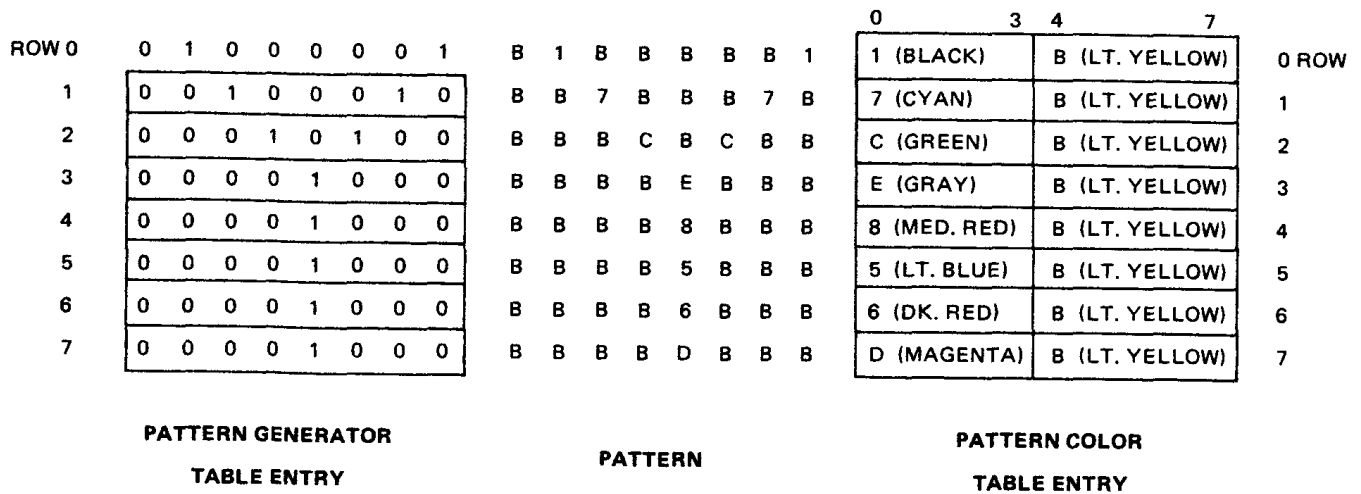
| ROW | Pattern Generator Table Entry | Pattern | 0–3 | 4–7 | ROW |
|---|---|---|---|---|---|
| ROW 0 | 0 1 0 0 0 0 0 1 | B 1 B B B B B 1 | 1 (BLACK) | B (LT. YELLOW) | 0 ROW |
| 1 | 0 0 1 0 0 0 1 0 | B B 7 B B B 7 B | 7 (CYAN) | B (LT. YELLOW) | 1 |
| 2 | 0 0 0 1 0 1 0 0 | B B B C B C B B | C (GREEN) | B (LT. YELLOW) | 2 |
| 3 | 0 0 0 0 1 0 0 0 | B B B B E B B B | E (GRAY) | B (LT. YELLOW) | 3 |
| 4 | 0 0 0 0 1 0 0 0 | B B B B 8 B B B | 8 (MED. RED) | B (LT. YELLOW) | 4 |
| 5 | 0 0 0 0 1 0 0 0 | B B B B 5 B B B | 5 (LT. BLUE) | B (LT. YELLOW) | 5 |
| 6 | 0 0 0 0 1 0 0 0 | B B B B 6 B B B | 6 (DK. RED) | B (LT. YELLOW) | 6 |
| 7 | 0 0 0 0 1 0 0 0 | B B B B D B B B | D (MAGENTA) | B (LT. YELLOW) | 7 |

PATTERN GENERATOR TABLE ENTRY

PATTERN

PATTERN COLOR TABLE ENTRY